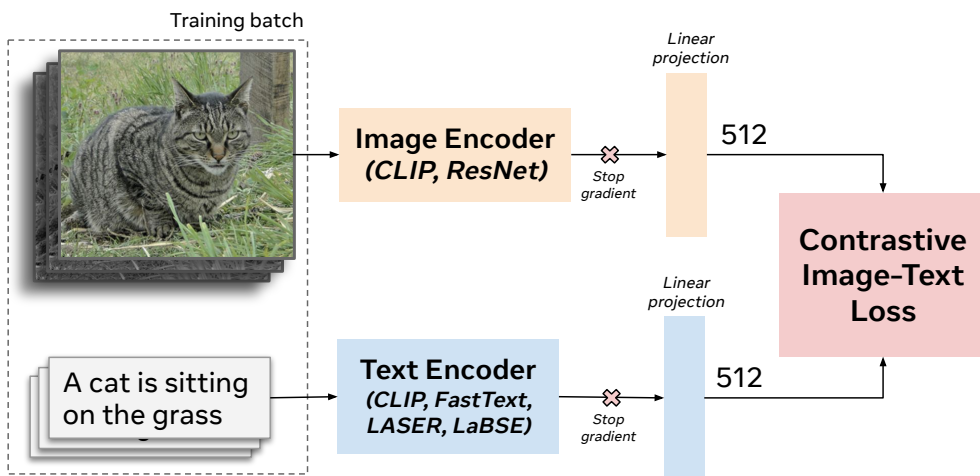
Training batch

Image Encoder
(CLIP, ResNet)

Stop gradient

Linear projection

512

Contrastive Image-Text Loss

A cat is sitting on the grass

Text Encoder
(CLIP, FastText, LASER, LaBSE)

Stop gradient

Linear projection

512